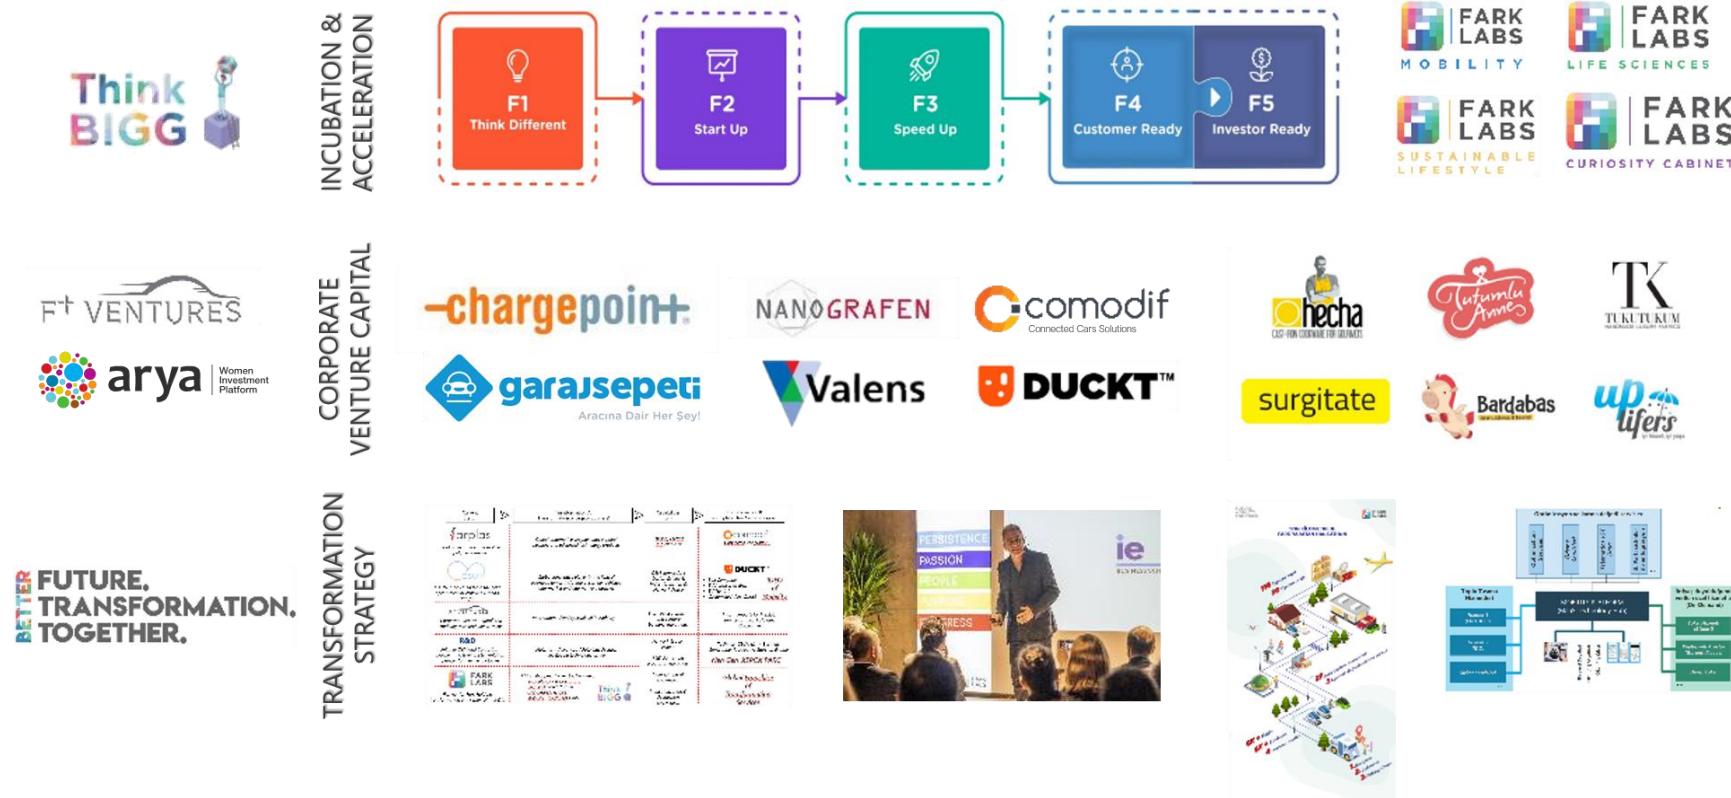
Think BIGG

INCUBATION & ACCELERATION

F1
Think Different

F2
Start Up

F3
Speed Up

F4
Customer Ready

F5
Investor Ready

FARK LABS
MOBILITY

FARK LABS
LIFE SCIENCES

FARK LABS
SUSTAINABLE LIFESTYLE

FARK LABS
CURIOSITY CABINET

F+ VENTURES

arya Women Investment Platform

CORPORATE VENTURE CAPITAL

-chargepoint

NANOGRAFEN

comodif
Connected Cars Solutions

garajsepeti
Aracına Dair Her Şey!

Valens

DUCKT™

hecha

Tutumlu Anne

TK TUKUTUKUM

surgitate

Bardabas

up lifers

BETTER FUTURE. TRANSFORMATION. TOGETHER.

TRANSFORMATION STRATEGY

arplas

DUCKT

FARK LABS

Think BIGG

PERSISTENCE
PASSION
PEOPLE
PROGRESS

ie